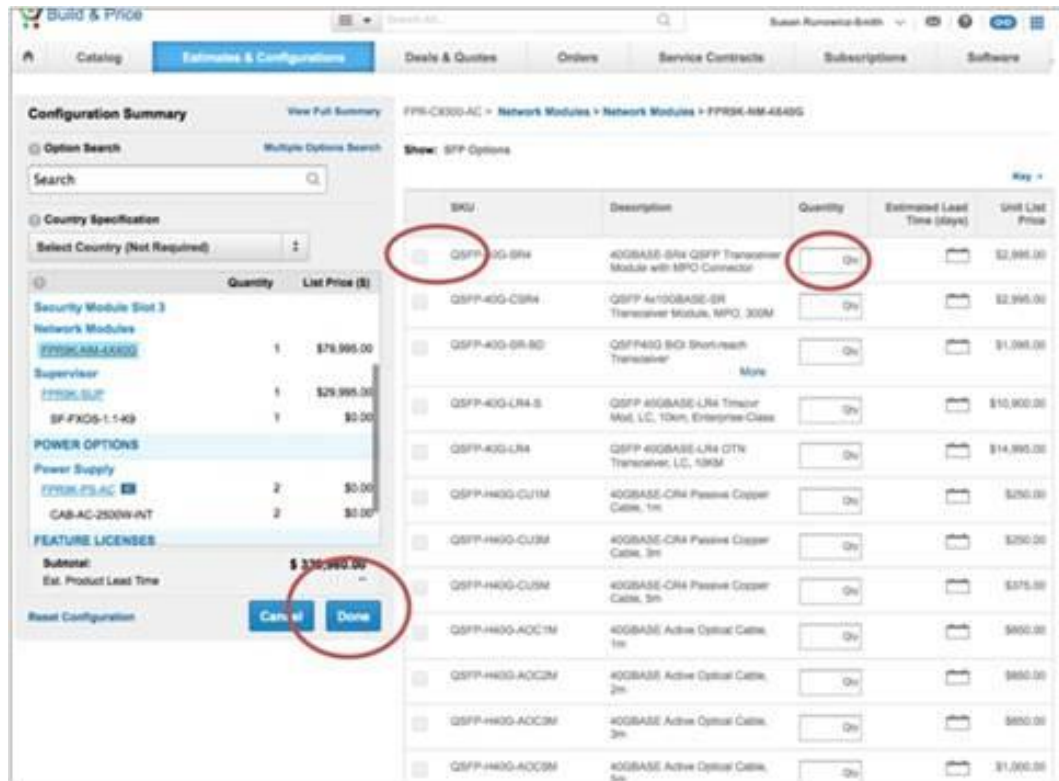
Build & Price

Search All

Susan Runowicz-Smith

Catalog | Estimates & Configurations | Deals & Quotes | Orders | Service Contracts | Subscriptions | Software

Configuration Summary

View Full Summary

Option Search

Multiple Options Search

Search

Country Specification

Select Country (Not Required)

| | Quantity | List Price ($) |
|---|---|---|
| Security Module Slot 3 | | |
| Network Modules | | |
| FPR9K-NM-4X40G | 1 | $79,995.00 |
| Supervisor | | |
| FPR9K-SUP | 1 | $29,995.00 |
| SF-FXOS-1.1-K9 | 1 | $0.00 |
| POWER OPTIONS | | |
| Power Supply | | |
| FPR9K-PS-AC | 2 | $0.00 |
| CAB-AC-2500W-INT | 2 | $0.00 |
| FEATURE LICENSES | | |

Subtotal: $ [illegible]
Est. Product Lead Time --

Reset Configuration

Cancel

Done

FPR-C9300-AC > Network Modules > Network Modules > FPR9K-NM-4X40G

Show: SFP Options

Key

| SKU | Description | Quantity | Estimated Lead Time (days) | Unit List Price |
|---|---|---|---|---|
| QSFP-40G-SR4 | 40GBASE-SR4 QSFP Transceiver Module with MPO Connector | Qty | | $2,995.00 |
| QSFP-40G-CSR4 | QSFP 4x10GBASE-SR Transceiver Module, MPO, 300M | Qty | | $2,995.00 |
| QSFP-40G-SR-BD | QSFP40G BiDi Short-reach Transceiver More | Qty | | $1,095.00 |
| QSFP-40G-LR4-S | QSFP 40GBASE-LR4 Trnscvr Mod, LC, 10km, Enterprise-Class | Qty | | $10,900.00 |
| QSFP-40G-LR4 | QSFP 40GBASE-LR4 OTN Transceiver, LC, 10KM | Qty | | $14,995.00 |
| QSFP-H40G-CU1M | 40GBASE-CR4 Passive Copper Cable, 1m | Qty | | $250.00 |
| QSFP-H40G-CU3M | 40GBASE-CR4 Passive Copper Cable, 3m | Qty | | $250.00 |
| QSFP-H40G-CU5M | 40GBASE-CR4 Passive Copper Cable, 5m | Qty | | $375.00 |
| QSFP-H40G-AOC1M | 40GBASE Active Optical Cable, 1m | Qty | | $650.00 |
| QSFP-H40G-AOC2M | 40GBASE Active Optical Cable, 2m | Qty | | $650.00 |
| QSFP-H40G-AOC3M | 40GBASE Active Optical Cable, 3m | Qty | | $650.00 |
| QSFP-H40G-AOC5M | 40GBASE Active Optical Cable, 5m | Qty | | $1,000.00 |